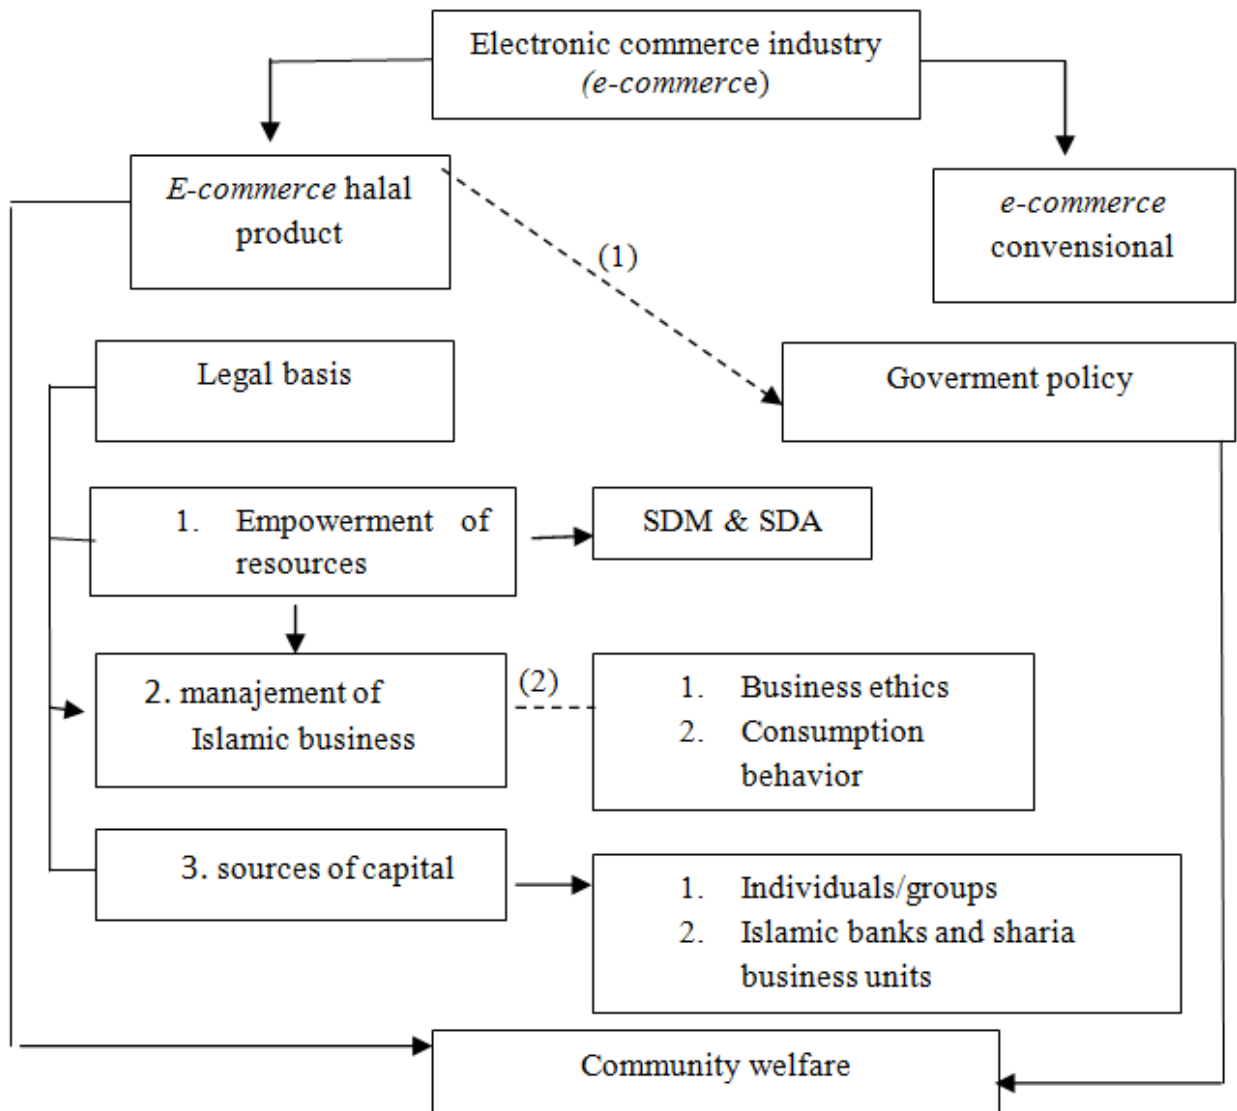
Electronic commerce industry (e-commerce)

E-commerce halal product

e-commerce convensional

(1)

Legal basis

Goverment policy

1. Empowerment of resources

SDM & SDA

2. manajement of Islamic business

(2)

1. Business ethics
2. Consumption behavior

3. sources of capital

1. Individuals/groups
2. Islamic banks and sharia business units

Community welfare